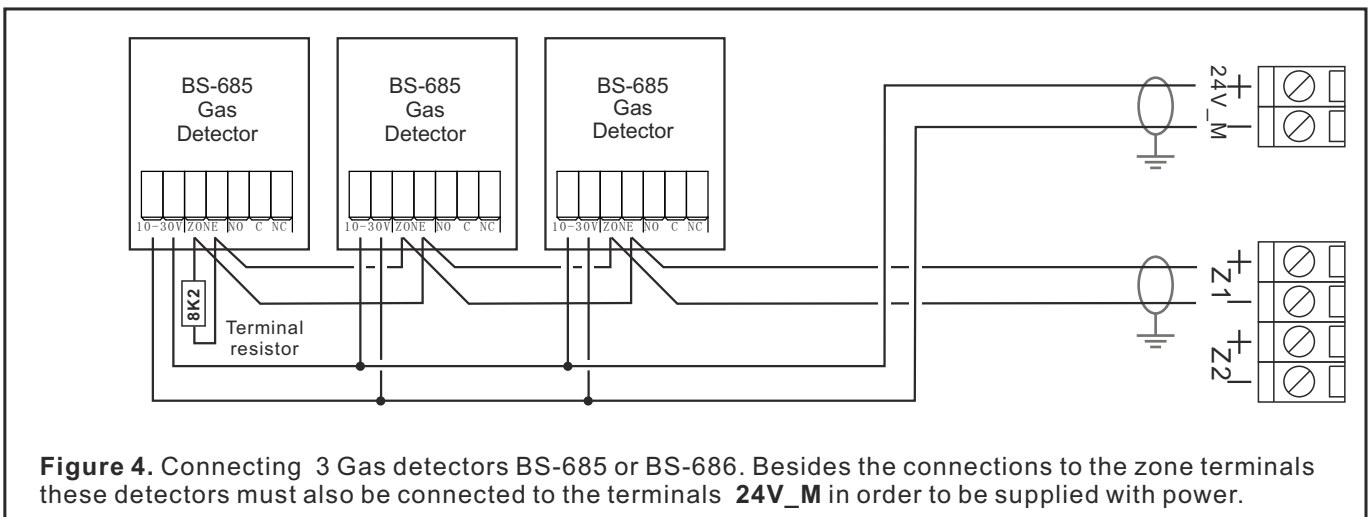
BS-685
Gas
Detector

10-30V ZONE NO C NC

BS-685
Gas
Detector

10-30V ZONE NO C NC

BS-685
Gas
Detector

10-30V ZONE NO C NC

8K2

Terminal
resistor

+
24V_M
–

+
Z1
–

+
Z2
–

**Figure 4.** Connecting 3 Gas detectors BS-685 or BS-686. Besides the connections to the zone terminals these detectors must also be connected to the terminals **24V_M** in order to be supplied with power.